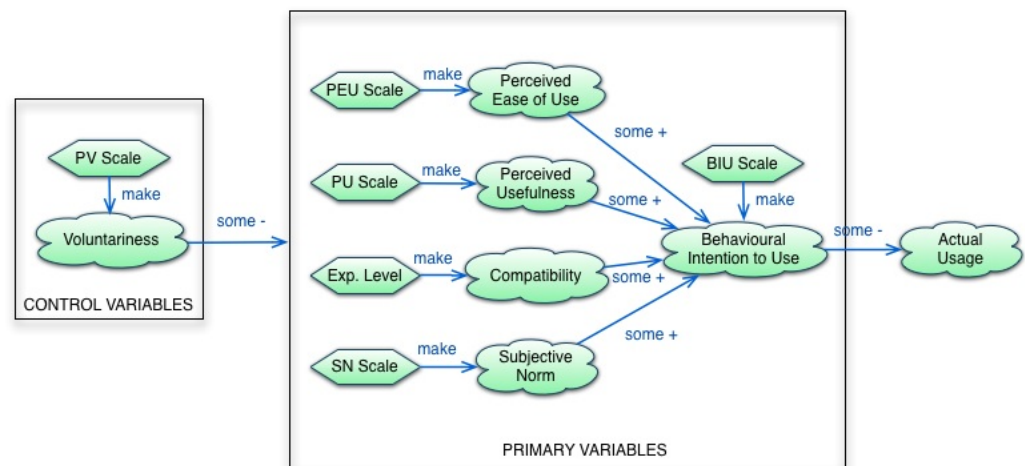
PV Scale
make
Voluntariness
CONTROL VARIABLES
some -
PEU Scale
make
Perceived Ease of Use
some +
PU Scale
make
Perceived Usefulness
some +
Exp. Level
make
Compatibility
some +
SN Scale
make
Subjective Norm
some +
BIU Scale
make
Behavioural Intention to Use
some -
Actual Usage
PRIMARY VARIABLES